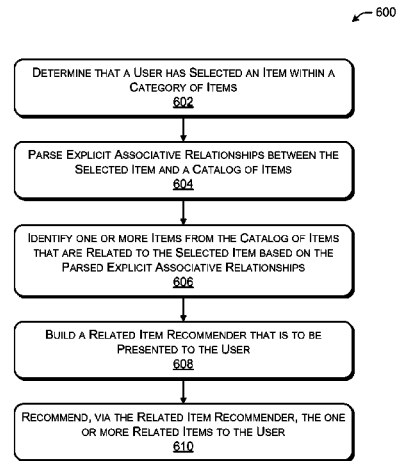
600

Determine that a User has Selected an Item within a Category of Items
602

Parse Explicit Associative Relationships between the Selected Item and a Catalog of Items
604

Identify one or more Items from the Catalog of Items that are Related to the Selected Item based on the Parsed Explicit Associative Relationships
606

Build a Related Item Recommender that is to be Presented to the User
608

Recommend, via the Related Item Recommender, the one or more Related Items to the User
610